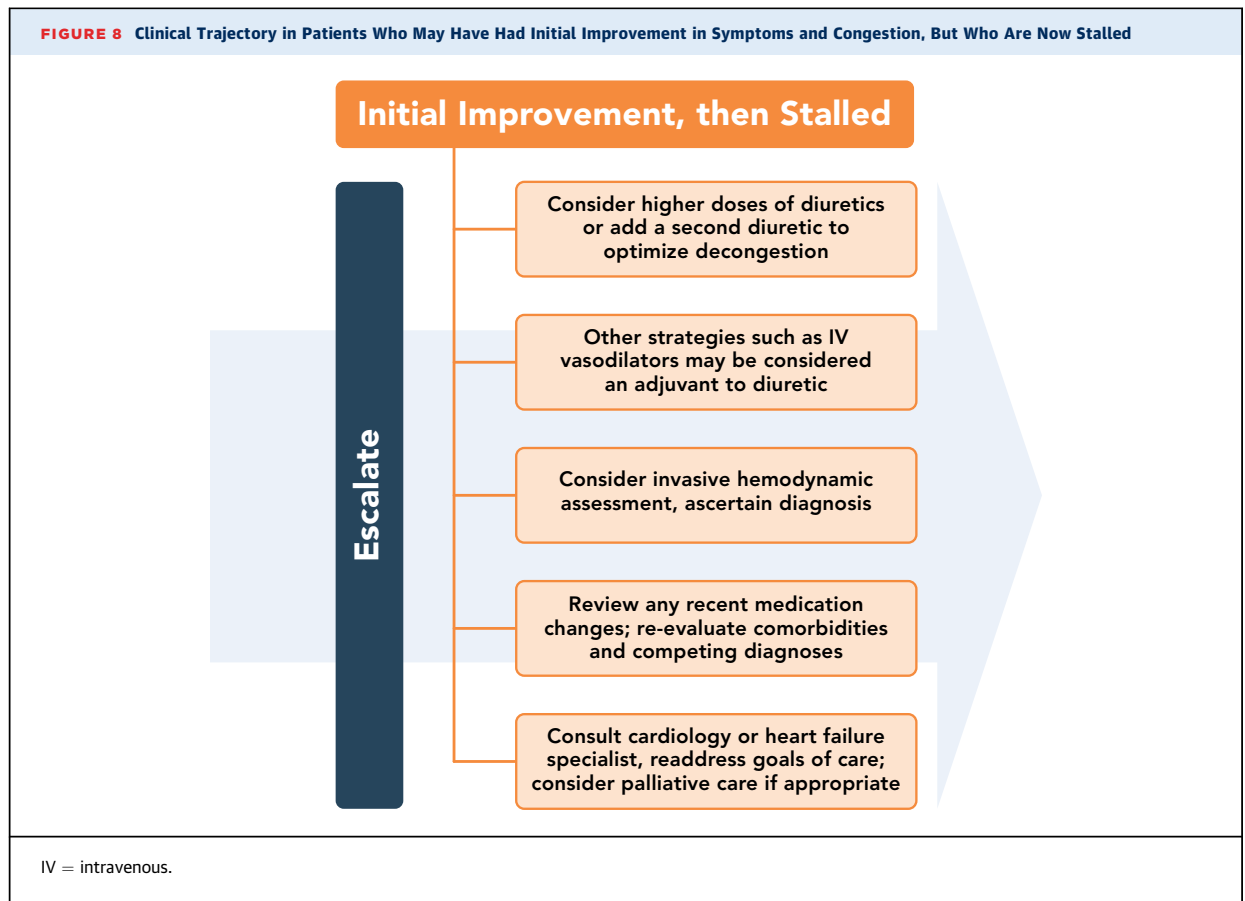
FIGURE 8 Clinical Trajectory in Patients Who May Have Had Initial Improvement in Symptoms and Congestion, But Who Are Now Stalled

Initial Improvement, then Stalled

Escalate

Consider higher doses of diuretics or add a second diuretic to optimize decongestion

Other strategies such as IV vasodilators may be considered an adjuvant to diuretic

Consider invasive hemodynamic assessment, ascertain diagnosis

Review any recent medication changes; re-evaluate comorbidities and competing diagnoses

Consult cardiology or heart failure specialist, readdress goals of care; consider palliative care if appropriate

IV = intravenous.